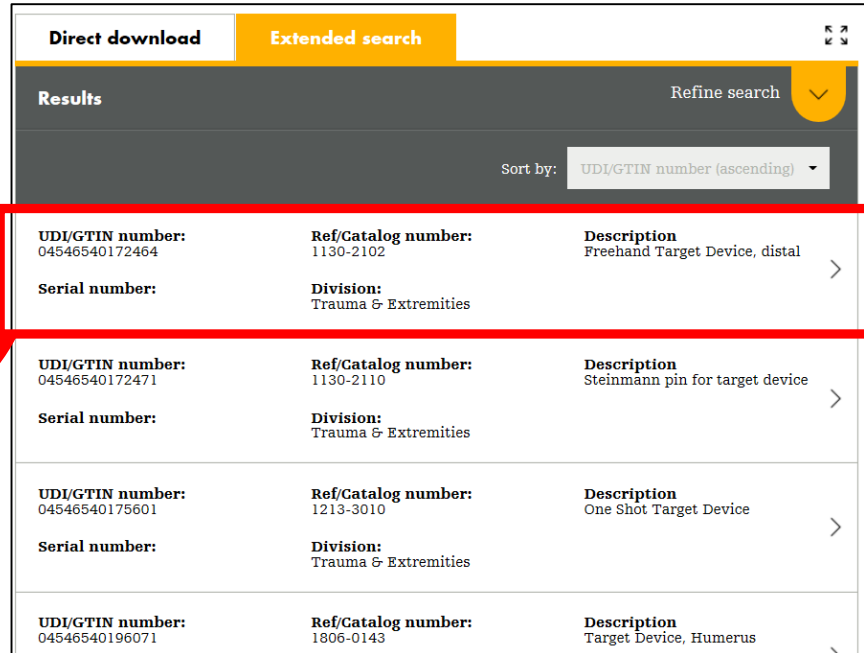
Direct download

Extended search

Results

Refine search

Sort by: UDI/GTIN number (ascending)

UDI/GTIN number:
04546540172464

Ref/Catalog number:
1130-2102

Description
Freehand Target Device, distal

Serial number:

Division:
Trauma & Extremities

UDI/GTIN number:
04546540172471

Ref/Catalog number:
1130-2110

Description
Steinmann pin for target device

Serial number:

Division:
Trauma & Extremities

UDI/GTIN number:
04546540175601

Ref/Catalog number:
1213-3010

Description
One Shot Target Device

Serial number:

Division:
Trauma & Extremities

UDI/GTIN number:
04546540196071

Ref/Catalog number:
1806-0143

Description
Target Device, Humerus